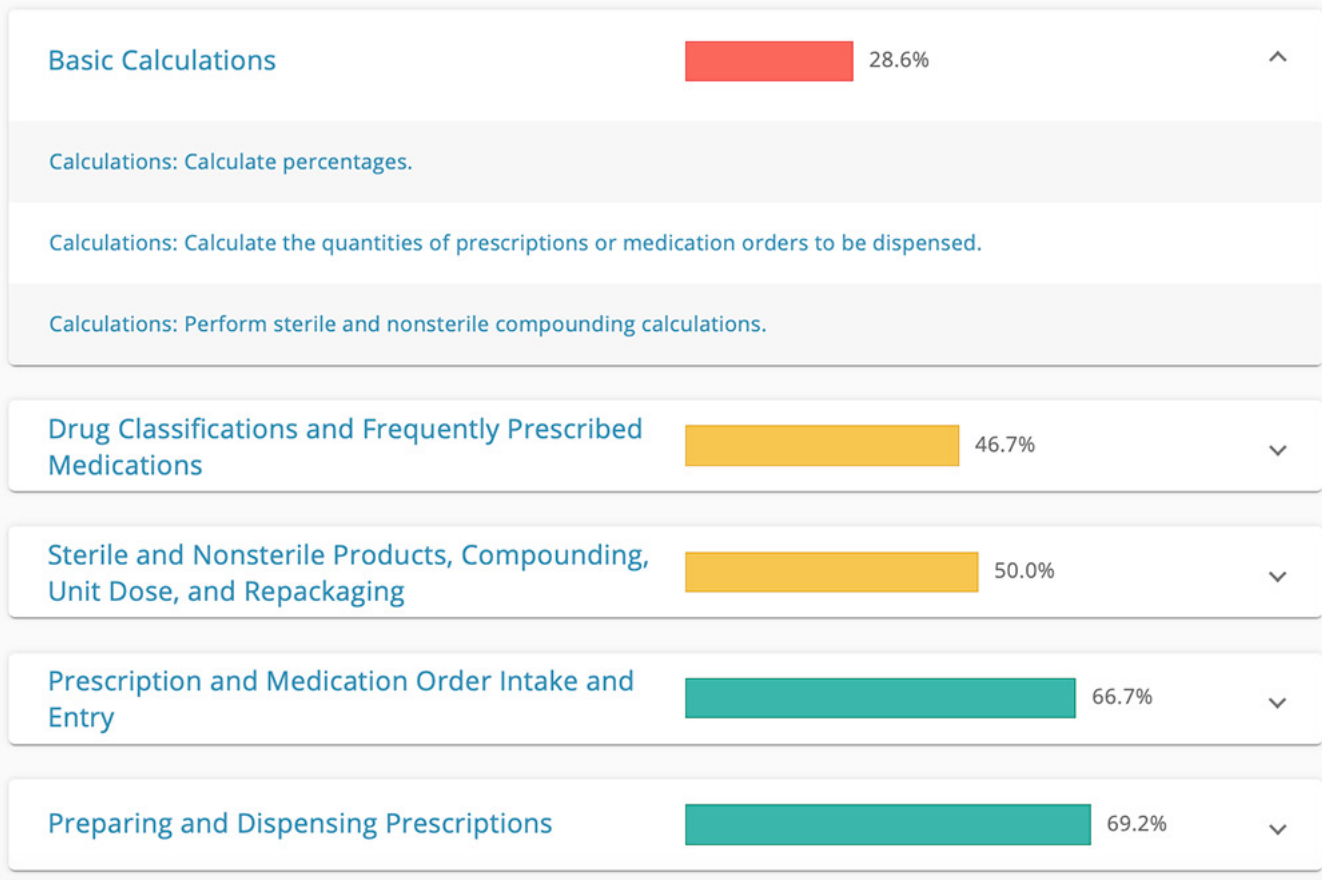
Basic Calculations 28.6%

Calculations: Calculate percentages.

Calculations: Calculate the quantities of prescriptions or medication orders to be dispensed.

Calculations: Perform sterile and nonsterile compounding calculations.

Drug Classifications and Frequently Prescribed Medications 46.7%

Sterile and Nonsterile Products, Compounding, Unit Dose, and Repackaging 50.0%

Prescription and Medication Order Intake and Entry 66.7%

Preparing and Dispensing Prescriptions 69.2%